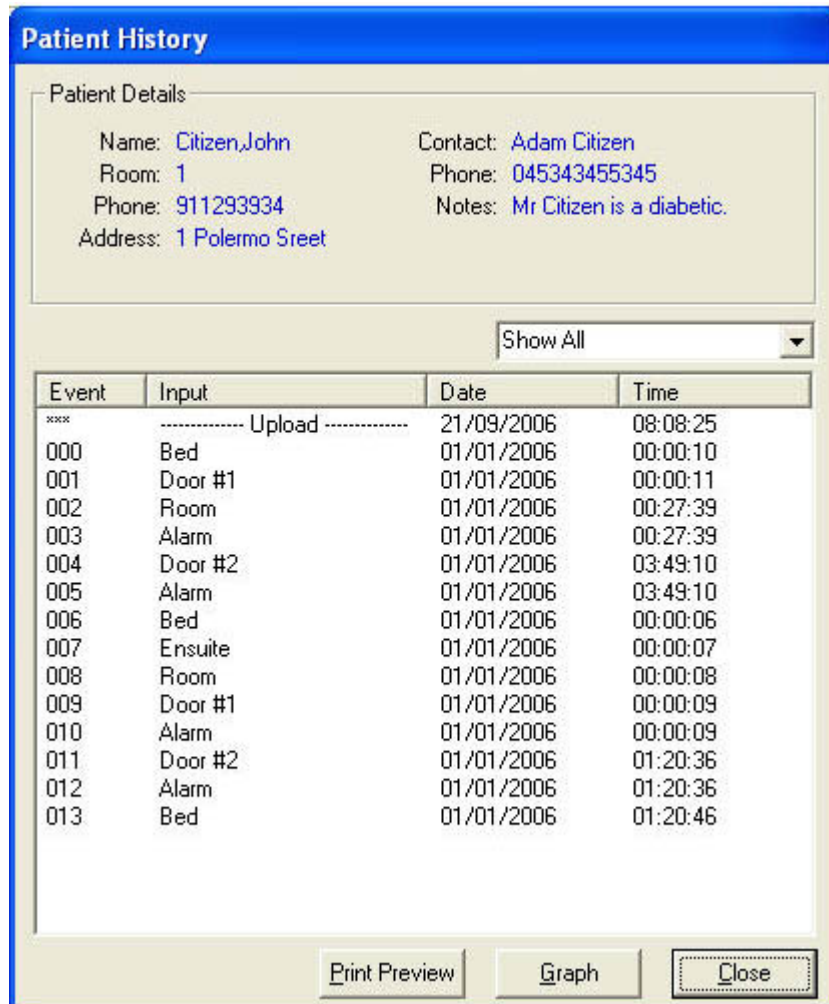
Patient History

Patient Details

Name: Citizen,John
Room: 1
Phone: 911293934
Address: 1 Polermo Sreet

Contact: Adam Citizen
Phone: 045343455345
Notes: Mr Citizen is a diabetic.

Show All

| Event | Input | Date | Time |
|---|---|---|---|
| *** | ------------- Upload ------------- | 21/09/2006 | 08:08:25 |
| 000 | Bed | 01/01/2006 | 00:00:10 |
| 001 | Door #1 | 01/01/2006 | 00:00:11 |
| 002 | Room | 01/01/2006 | 00:27:39 |
| 003 | Alarm | 01/01/2006 | 00:27:39 |
| 004 | Door #2 | 01/01/2006 | 03:49:10 |
| 005 | Alarm | 01/01/2006 | 03:49:10 |
| 006 | Bed | 01/01/2006 | 00:00:06 |
| 007 | Ensuite | 01/01/2006 | 00:00:07 |
| 008 | Room | 01/01/2006 | 00:00:08 |
| 009 | Door #1 | 01/01/2006 | 00:00:09 |
| 010 | Alarm | 01/01/2006 | 00:00:09 |
| 011 | Door #2 | 01/01/2006 | 01:20:36 |
| 012 | Alarm | 01/01/2006 | 01:20:36 |
| 013 | Bed | 01/01/2006 | 01:20:46 |

Print Preview
Graph
Close